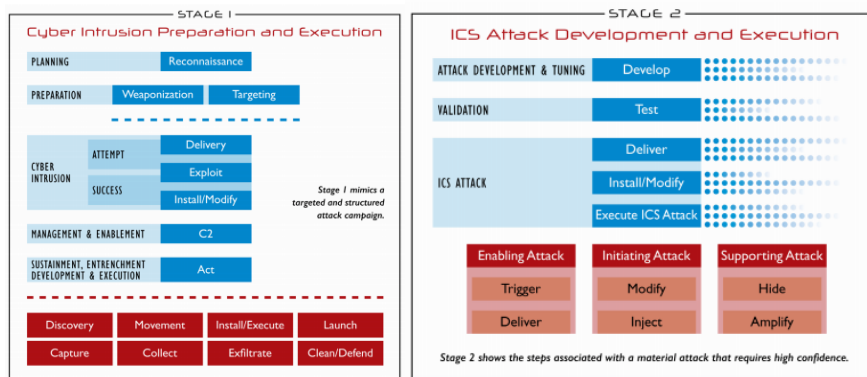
STAGE 1

Cyber Intrusion Preparation and Execution

PLANNING
Reconnaissance

PREPARATION
Weaponization
Targeting

CYBER INTRUSION
ATTEMPT
Delivery
Exploit
SUCCESS
Install/Modify

Stage 1 mimics a targeted and structured attack campaign.

MANAGEMENT & ENABLEMENT
C2

SUSTAINMENT, ENTRENCHMENT DEVELOPMENT & EXECUTION
Act

Discovery
Movement
Install/Execute
Launch
Capture
Collect
Exfiltrate
Clean/Defend

STAGE 2

ICS Attack Development and Execution

ATTACK DEVELOPMENT & TUNING
Develop

VALIDATION
Test

ICS ATTACK
Deliver
Install/Modify
Execute ICS Attack

Enabling Attack
Trigger
Deliver

Initiating Attack
Modify
Inject

Supporting Attack
Hide
Amplify

Stage 2 shows the steps associated with a material attack that requires high confidence.